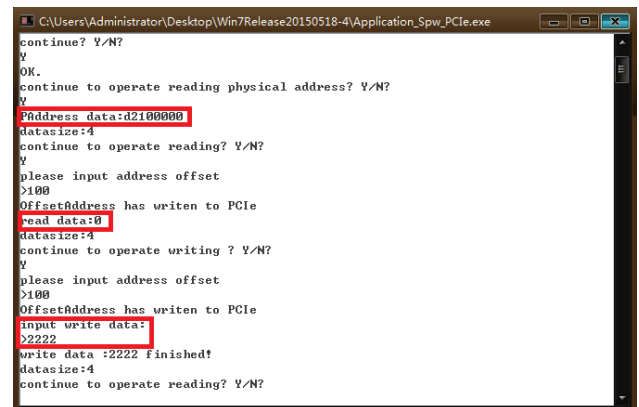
C:\Users\Administrator\Desktop\Win7Release20150518-4\Application_Spw_PCIe.exe

continue? Y/N?
Y
OK.
continue to operate reading physical address? Y/N?
Y
PAddress data:d2100000
datasize:4
continue to operate reading? Y/N?
Y
please input address offset
>100
OffsetAddress has writen to PCIe
read data:0
datasize:4
continue to operate writing ? Y/N?
Y
please input address offset
>100
OffsetAddress has writen to PCIe
input write data:
>2222
write data :2222 finished!
datasize:4
continue to operate reading? Y/N?